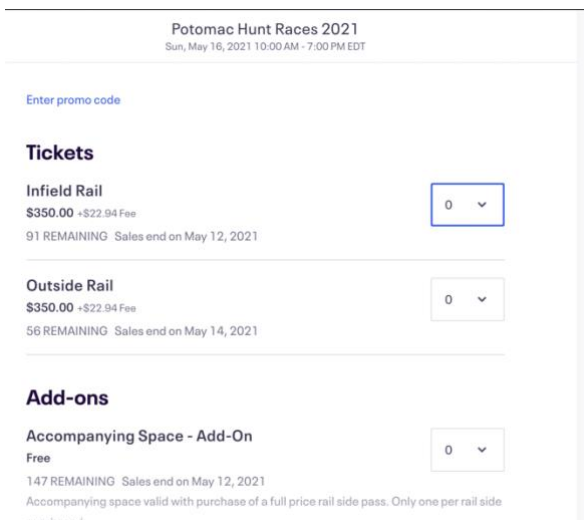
Potomac Hunt Races 2021
Sun, May 16, 2021 10:00 AM - 7:00 PM EDT

Enter promo code

Tickets

Infield Rail
$350.00 +$22.94 Fee
91 REMAINING Sales end on May 12, 2021

0

Outside Rail
$350.00 +$22.94 Fee
56 REMAINING Sales end on May 14, 2021

0

Add-ons

Accompanying Space - Add-On
Free
147 REMAINING Sales end on May 12, 2021
Accompanying space valid with purchase of a full price rail side pass. Only one per rail side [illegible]

0